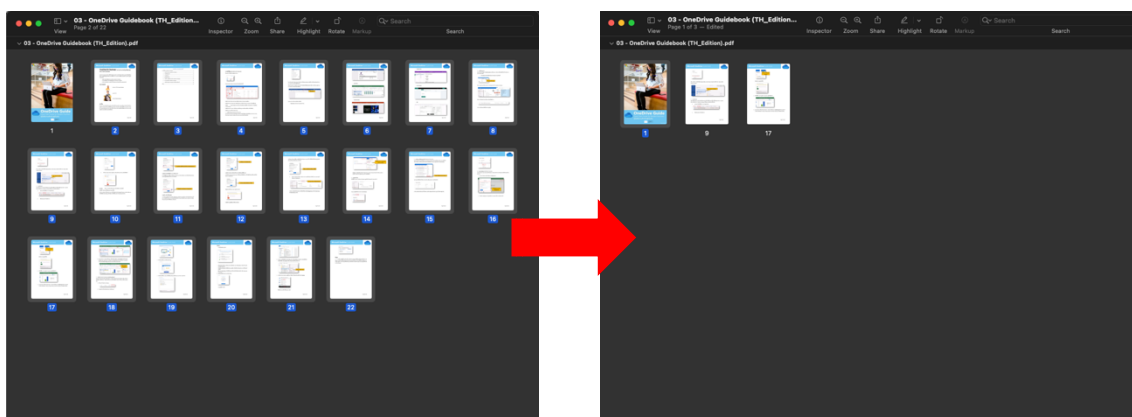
View

03 - OneDrive Guidebook (TH_Edition...
Page 2 of 22

Inspector Zoom Share Highlight Rotate Markup

Search

Search

03 - OneDrive Guidebook (TH_Edition).pdf

1 2 3 4 5 6 7 8

9 10 11 12 13 14 15 16

17 18 19 20 21 22

View

03 - OneDrive Guidebook (TH_Edition...
Page 1 of 3 — Edited

Inspector Zoom Share Highlight Rotate Markup

Search

Search

03 - OneDrive Guidebook (TH_Edition).pdf

1 9 17